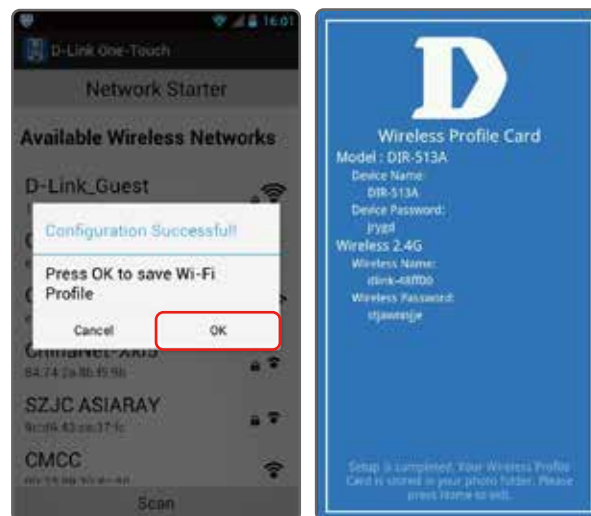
16:01

D-Link One-Touch

Network Starter

Available Wireless Networks

D-Link_Guest

Configuration Successful!

Press OK to save Wi-Fi Profile

Cancel

OK

ChinaNet-X03

84:74:2a:8b:f5:9b

SZJC ASIARAY

9c:d6:43:ca:37:fc

CMCC

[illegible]

Scan

D

Wireless Profile Card

Model : DIR-513A

Device Name:

DIR-513A

Device Password:

jrygd

Wireless 2.4G

Wireless Name:

dlink-48ff00

Wireless Password:

stjawwnje

Setup is completed. Your Wireless Profile Card is stored in your photo folder. Please press Home to exit.